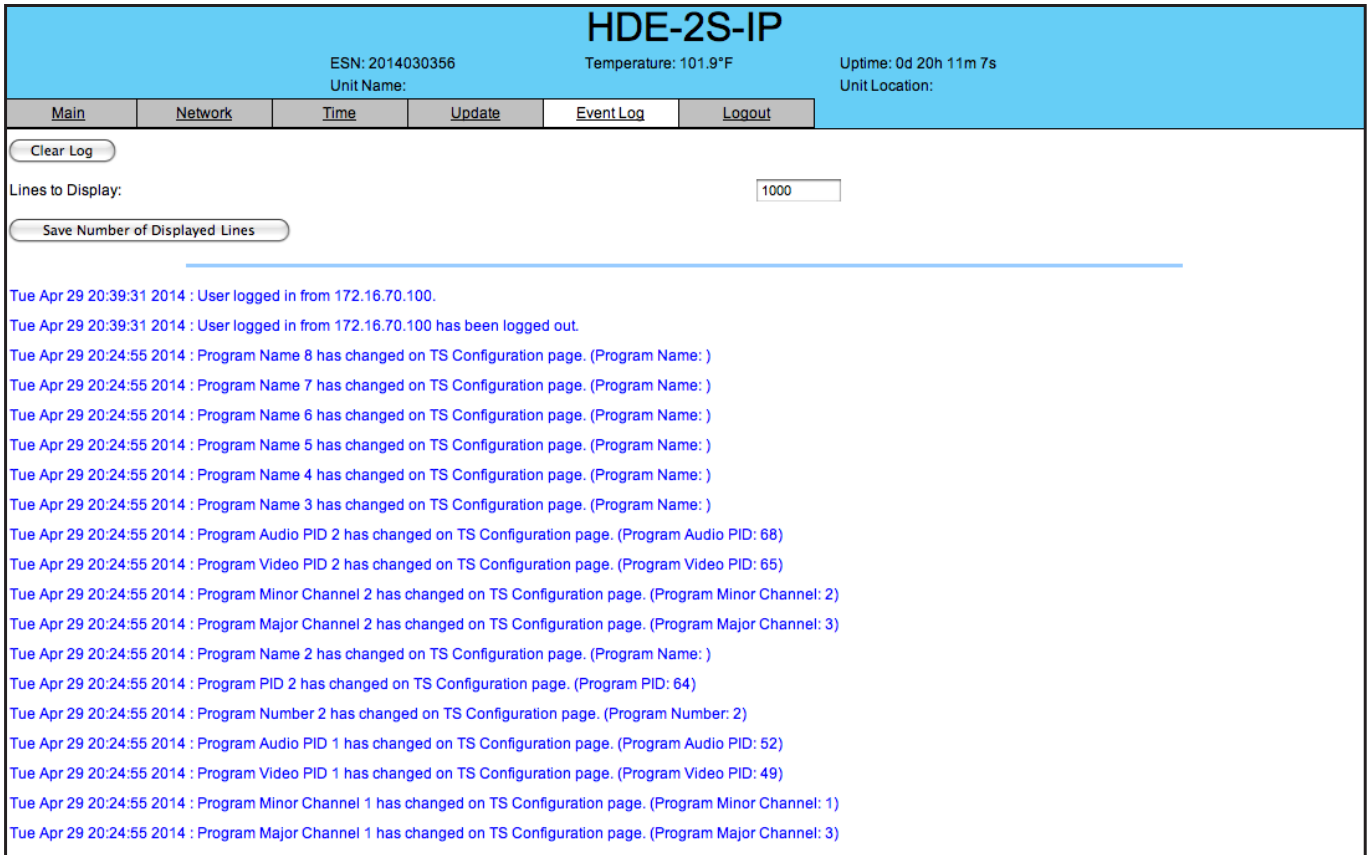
HDE-2S-IP

ESN: 2014030356
Unit Name:

Temperature: 101.9°F

Uptime: 0d 20h 11m 7s
Unit Location:

Main | Network | Time | Update | Event Log | Logout

Clear Log

Lines to Display: 1000

Save Number of Displayed Lines

Tue Apr 29 20:39:31 2014 : User logged in from 172.16.70.100.

Tue Apr 29 20:39:31 2014 : User logged in from 172.16.70.100 has been logged out.

Tue Apr 29 20:24:55 2014 : Program Name 8 has changed on TS Configuration page. (Program Name: )

Tue Apr 29 20:24:55 2014 : Program Name 7 has changed on TS Configuration page. (Program Name: )

Tue Apr 29 20:24:55 2014 : Program Name 6 has changed on TS Configuration page. (Program Name: )

Tue Apr 29 20:24:55 2014 : Program Name 5 has changed on TS Configuration page. (Program Name: )

Tue Apr 29 20:24:55 2014 : Program Name 4 has changed on TS Configuration page. (Program Name: )

Tue Apr 29 20:24:55 2014 : Program Name 3 has changed on TS Configuration page. (Program Name: )

Tue Apr 29 20:24:55 2014 : Program Audio PID 2 has changed on TS Configuration page. (Program Audio PID: 68)

Tue Apr 29 20:24:55 2014 : Program Video PID 2 has changed on TS Configuration page. (Program Video PID: 65)

Tue Apr 29 20:24:55 2014 : Program Minor Channel 2 has changed on TS Configuration page. (Program Minor Channel: 2)

Tue Apr 29 20:24:55 2014 : Program Major Channel 2 has changed on TS Configuration page. (Program Major Channel: 3)

Tue Apr 29 20:24:55 2014 : Program Name 2 has changed on TS Configuration page. (Program Name: )

Tue Apr 29 20:24:55 2014 : Program PID 2 has changed on TS Configuration page. (Program PID: 64)

Tue Apr 29 20:24:55 2014 : Program Number 2 has changed on TS Configuration page. (Program Number: 2)

Tue Apr 29 20:24:55 2014 : Program Audio PID 1 has changed on TS Configuration page. (Program Audio PID: 52)

Tue Apr 29 20:24:55 2014 : Program Video PID 1 has changed on TS Configuration page. (Program Video PID: 49)

Tue Apr 29 20:24:55 2014 : Program Minor Channel 1 has changed on TS Configuration page. (Program Minor Channel: 1)

Tue Apr 29 20:24:55 2014 : Program Major Channel 1 has changed on TS Configuration page. (Program Major Channel: 3)